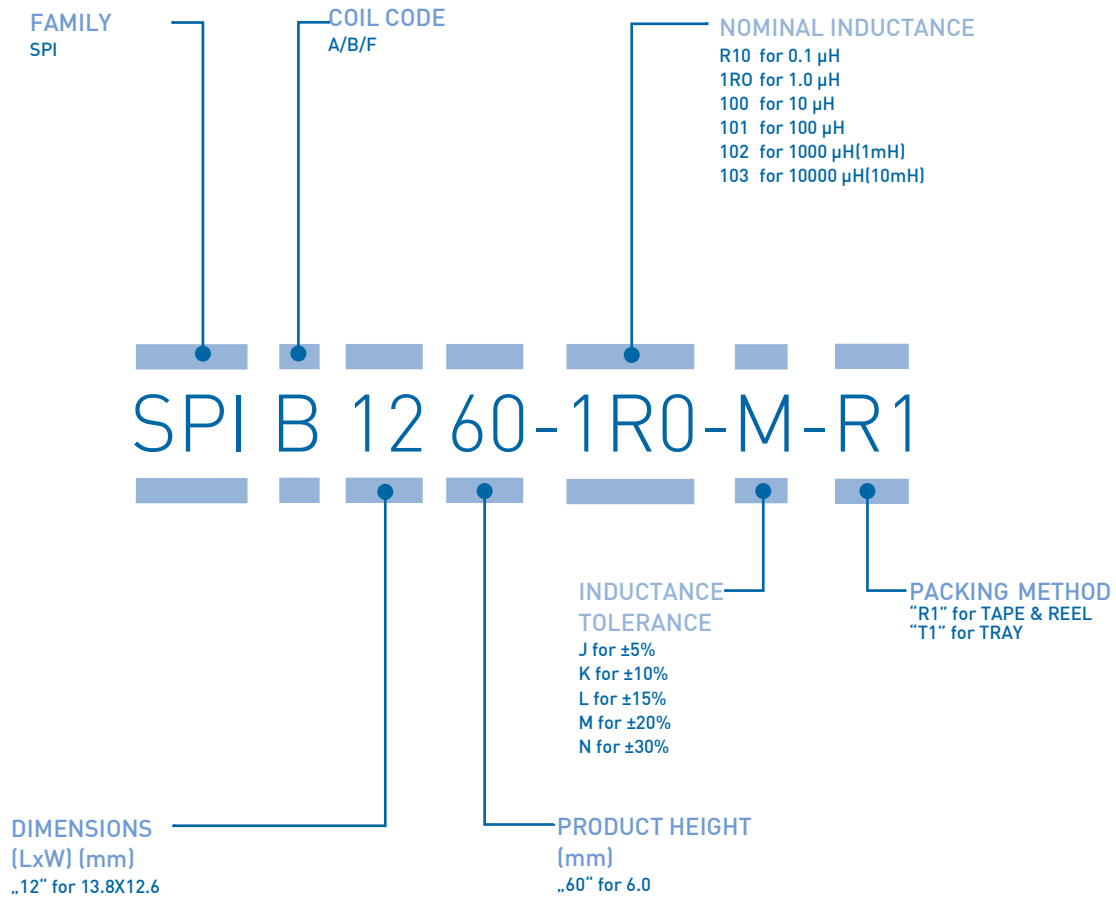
FAMILY
SPI

COIL CODE
A/B/F

NOMINAL INDUCTANCE
R10 for 0.1 μH
1RO for 1.0 μH
100 for 10 μH
101 for 100 μH
102 for 1000 μH(1mH)
103 for 10000 μH(10mH)

SPI B 12 60-1R0-M-R1

INDUCTANCE TOLERANCE
J for ±5%
K for ±10%
L for ±15%
M for ±20%
N for ±30%

PACKING METHOD
"R1" for TAPE & REEL
"T1" for TRAY

DIMENSIONS (LxW) (mm)
„12" for 13.8X12.6

PRODUCT HEIGHT (mm)
„60" for 6.0